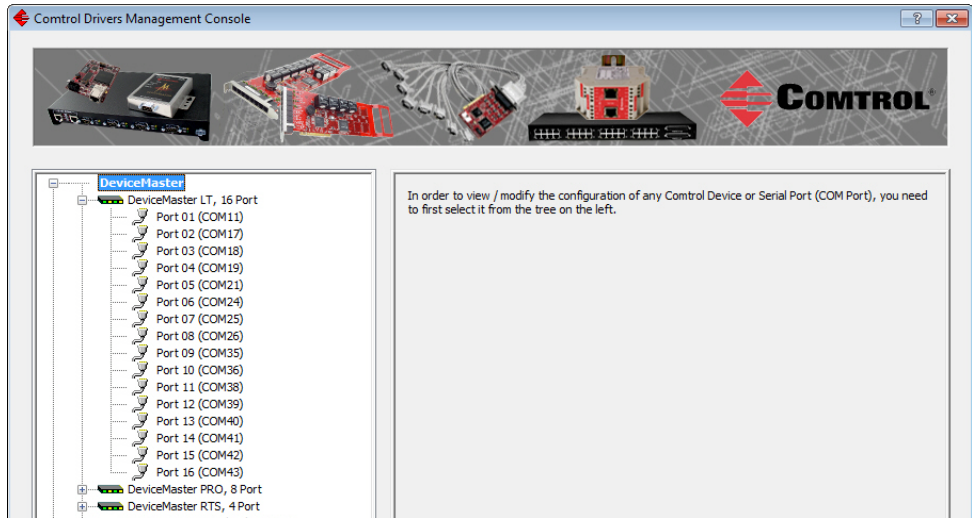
Comtrol Drivers Management Console

?

COMTROL®

DeviceMaster
DeviceMaster LT, 16 Port
Port 01 (COM11)
Port 02 (COM17)
Port 03 (COM18)
Port 04 (COM19)
Port 05 (COM21)
Port 06 (COM24)
Port 07 (COM25)
Port 08 (COM26)
Port 09 (COM35)
Port 10 (COM36)
Port 11 (COM38)
Port 12 (COM39)
Port 13 (COM40)
Port 14 (COM41)
Port 15 (COM42)
Port 16 (COM43)
DeviceMaster PRO, 8 Port
DeviceMaster RTS, 4 Port

In order to view / modify the configuration of any Comtrol Device or Serial Port (COM Port), you need to first select it from the tree on the left.